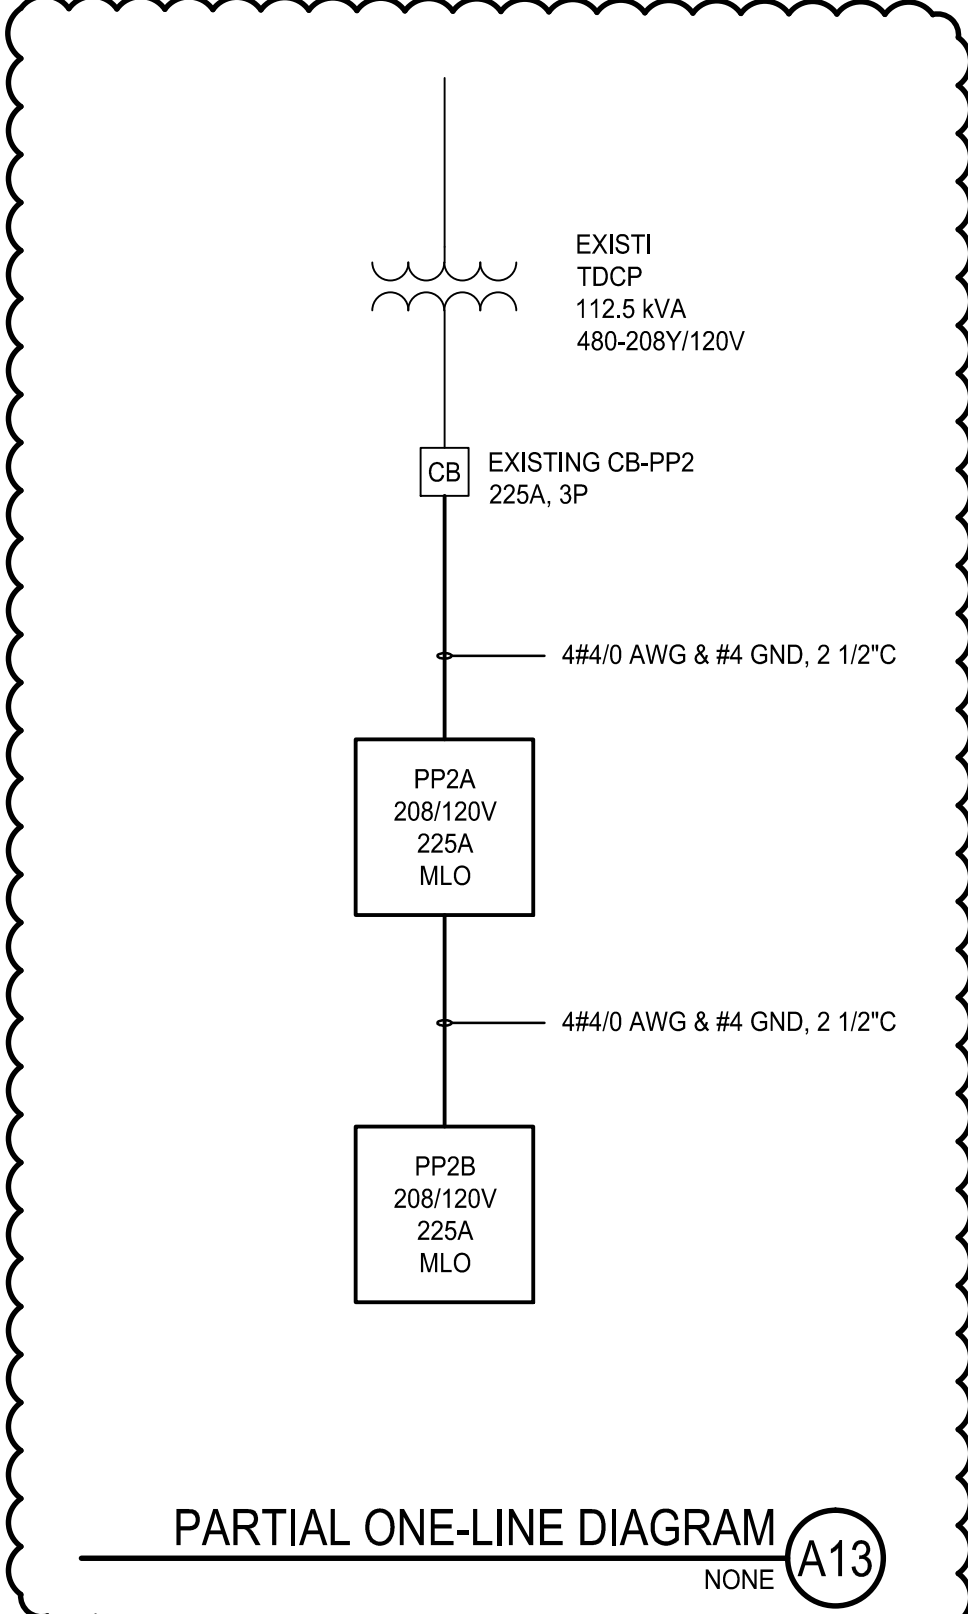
EXISTI
TDCP
112.5 kVA
480-208Y/120V

CB

EXISTING CB-PP2
225A, 3P

4#4/0 AWG & #4 GND, 2 1/2"C

PP2A
208/120V
225A
MLO

4#4/0 AWG & #4 GND, 2 1/2"C

PP2B
208/120V
225A
MLO

PARTIAL ONE-LINE DIAGRAM

A13

NONE